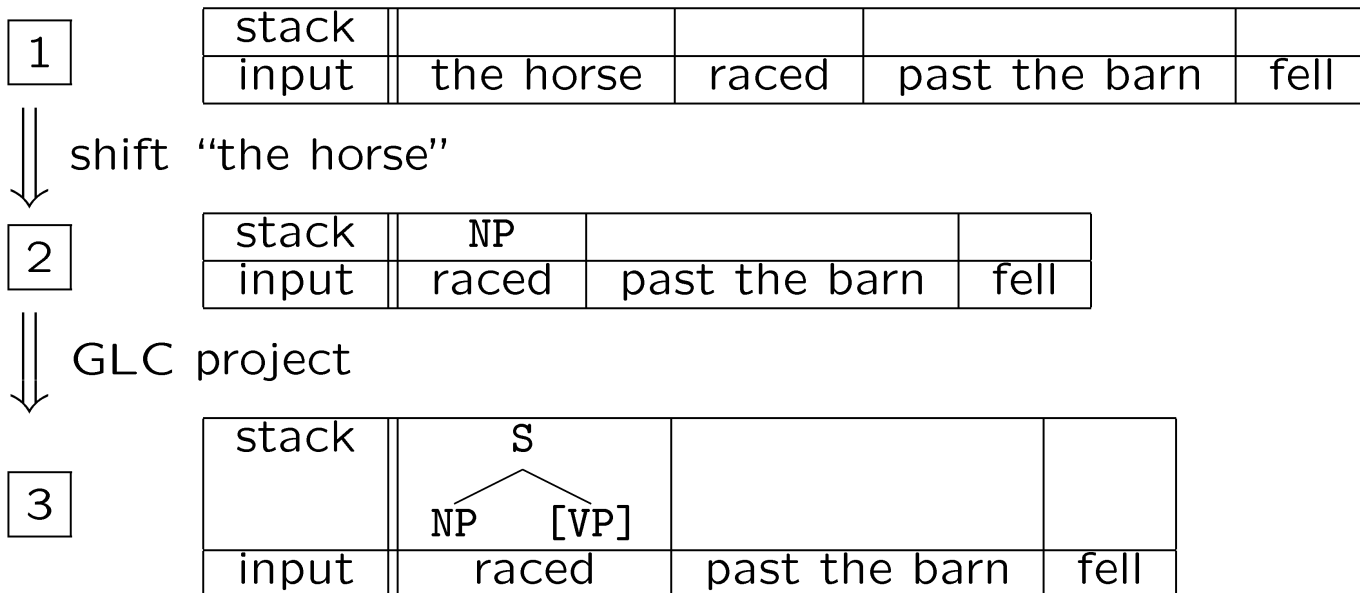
1

| stack | | | | |
|---|---|---|---|---|
| input | the horse | raced | past the barn | fell |

shift “the horse”

2

| stack | NP | | |
|---|---|---|---|
| input | raced | past the barn | fell |

GLC project

3

| stack | S NP [VP] | | |
|---|---|---|---|
| input | raced | past the barn | fell |